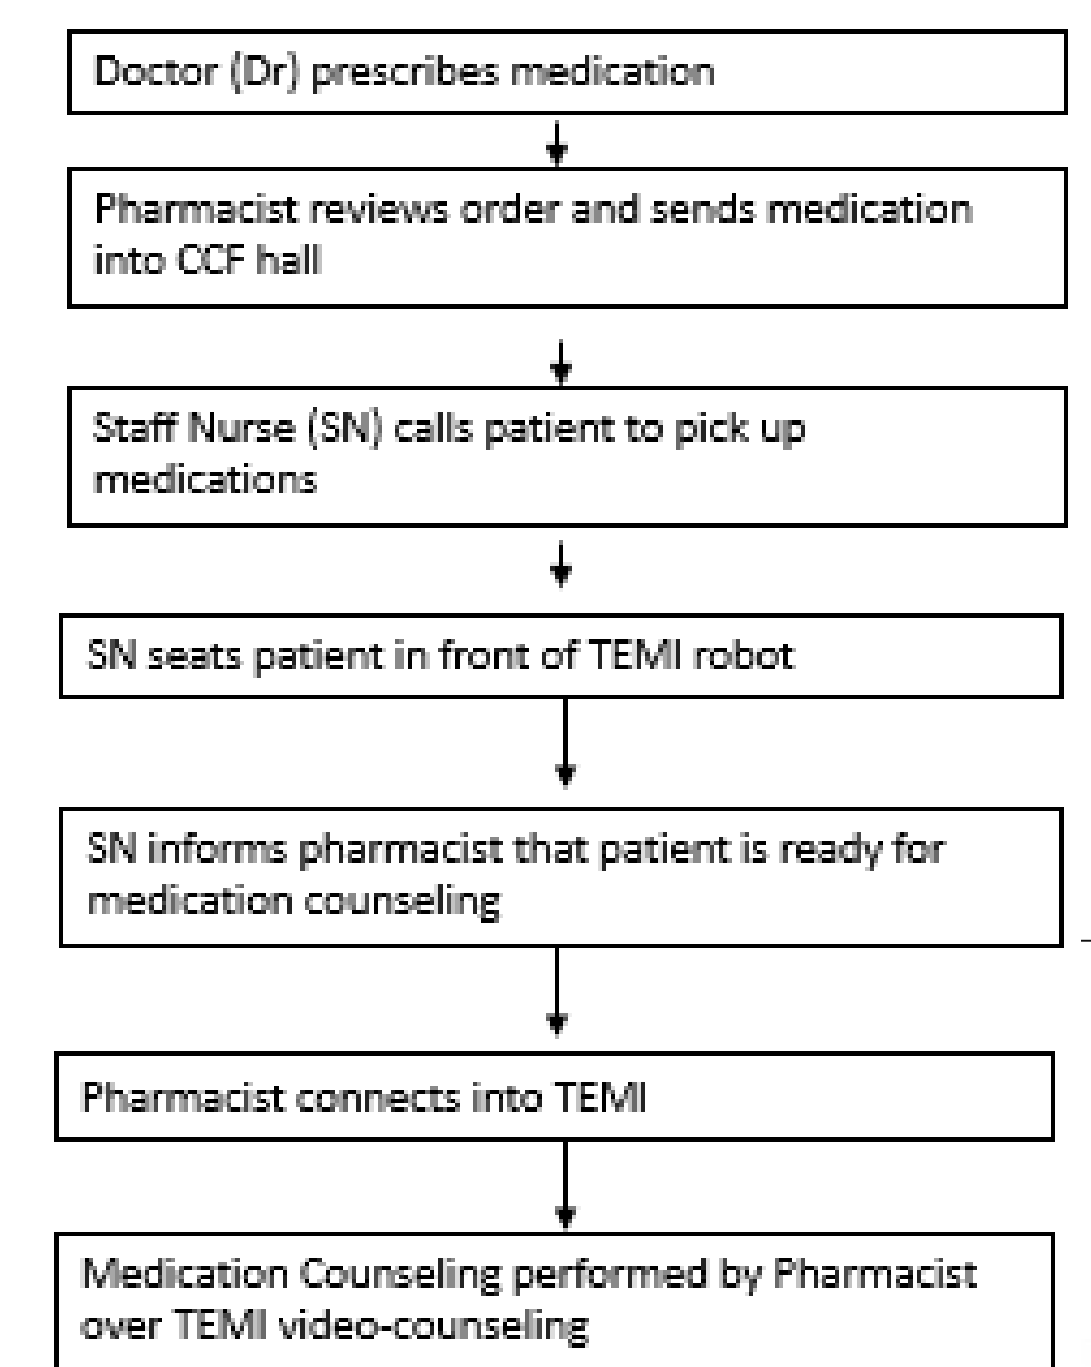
Doctor (Dr) prescribes medication

Pharmacist reviews order and sends medication into CCF hall

Staff Nurse (SN) calls patient to pick up medications

SN seats patient in front of TEMI robot

SN informs pharmacist that patient is ready for medication counseling

Pharmacist connects into TEMI

Medication Counseling performed by Pharmacist over TEMI video-counseling